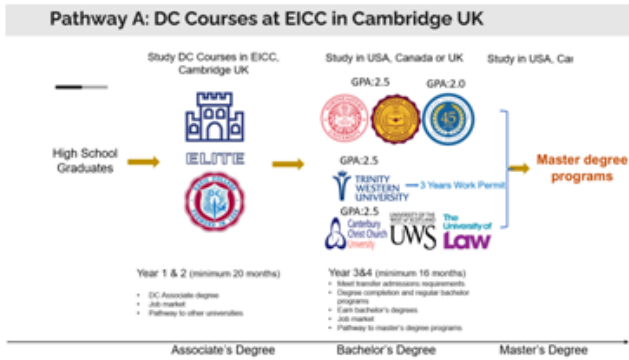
Pathway A: DC Courses at EICC in Cambridge UK

Study DC Courses in EICC, Cambridge UK

Study in USA, Canada or UK

Study in USA, Ca

High School Graduates

ELITE

GPA:2.5

GPA:2.0

45

GPA:2.5

TRINITY WESTERN UNIVERSITY

3 Years Work Permit

GPA:2.5

Canterbury Christ Church University

UWS

The University of Law

Master degree programs

Year 1 & 2 (minimum 20 months)

- DC Associate degree
- Job market
- Pathway to other universities

Year 3&4 (minimum 16 months)

- Meet transfer admissions requirements
- Degree completion and regular bachelor programs
- Earn bachelor's degrees
- Job market
- Pathway to master's degree programs

Associate's Degree

Bachelor's Degree

Master's Degree